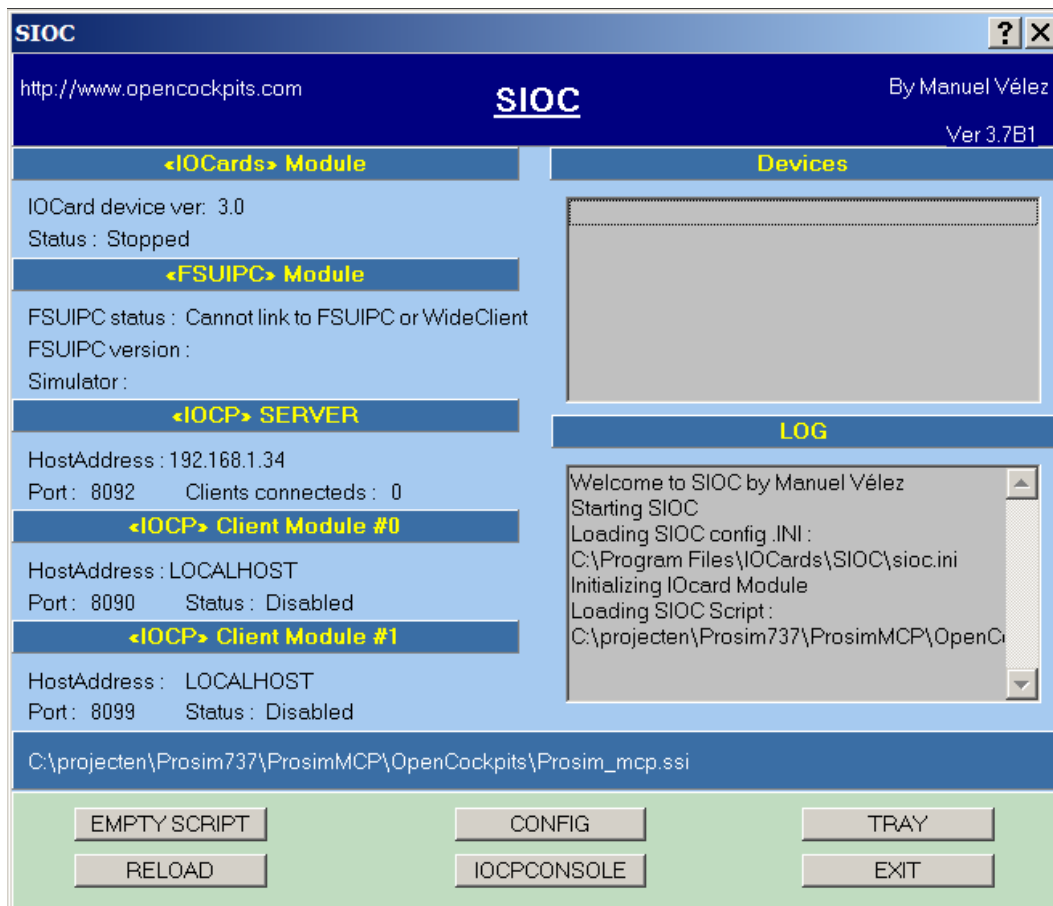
SIOC

?
X

http://www.opencockpits.com

SIOC

By Manuel Vélez

Ver 3.7B1

«IOCards» Module

IOCard device ver: 3.0

Status : Stopped

«FSUIPC» Module

FSUIPC status : Cannot link to FSUIPC or WideClient

FSUIPC version :

Simulator :

«IOCP» SERVER

HostAddress : 192.168.1.34

Port : 8092 Clients connecteds : 0

«IOCP» Client Module #0

HostAddress : LOCALHOST

Port : 8090 Status : Disabled

«IOCP» Client Module #1

HostAddress : LOCALHOST

Port : 8099 Status : Disabled

Devices

LOG

Welcome to SIOC by Manuel Vélez
Starting SIOC
Loading SIOC config .INI :
C:\Program Files\IOCards\SIOC\sioc.ini
Initializing IOcard Module
Loading SIOC Script :
C:\projecten\Prosim737\ProsimMCP\OpenC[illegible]

C:\projecten\Prosim737\ProsimMCP\OpenCockpits\Prosim_mcp.ssi

EMPTY SCRIPT

CONFIG

TRAY

RELOAD

IOCPCONSOLE

EXIT